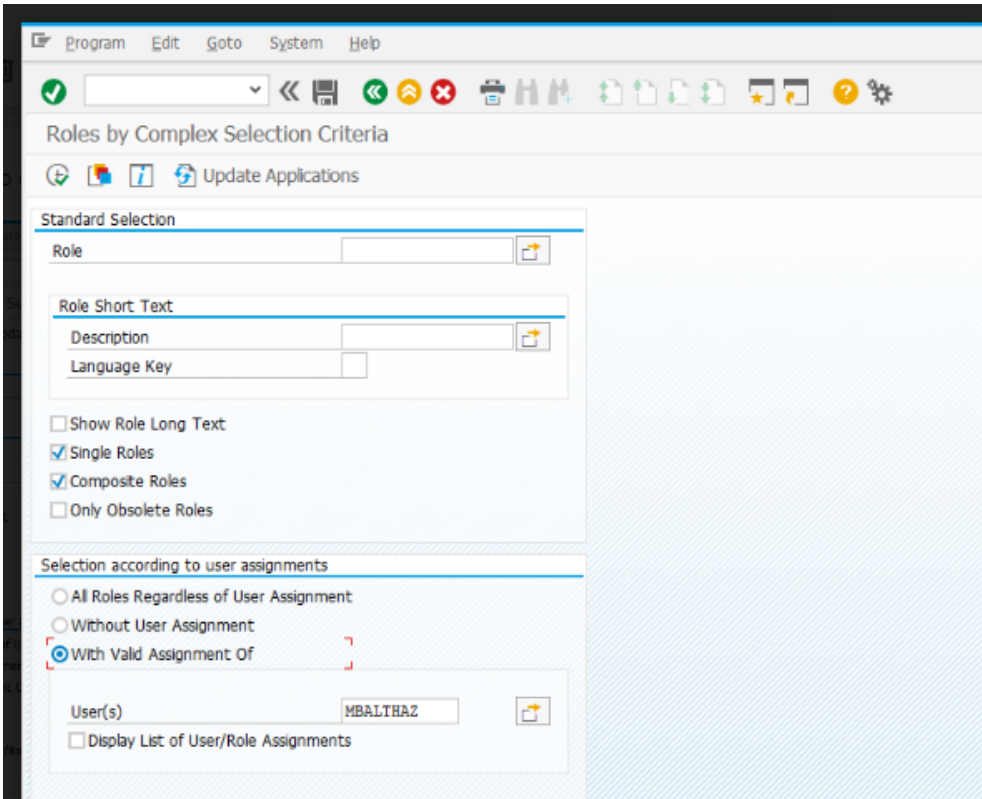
Program Edit Goto System Help

Roles by Complex Selection Criteria

Update Applications

Standard Selection

Role

Role Short Text

Description

Language Key

Show Role Long Text

Single Roles

Composite Roles

Only Obsolete Roles

Selection according to user assignments

All Roles Regardless of User Assignment

Without User Assignment

With Valid Assignment Of

User(s) MBALTHAZ

Display List of User/Role Assignments